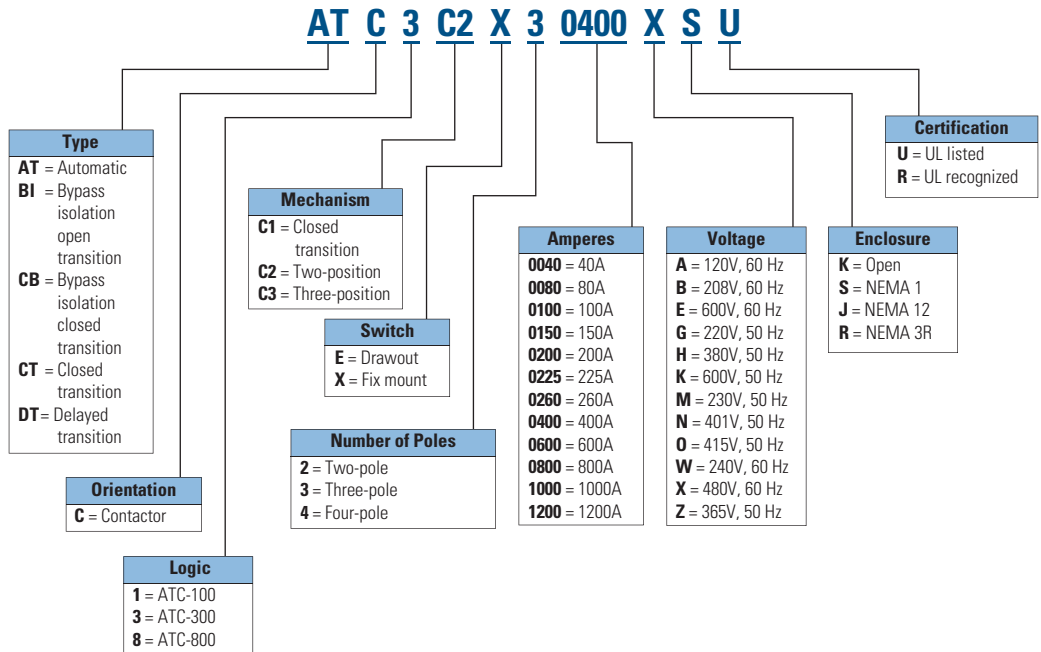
AT C 3 C2 X 3 0400 X S U

Type
AT = Automatic
BI = Bypass isolation open transition
CB = Bypass isolation closed transition
CT = Closed transition
DT = Delayed transition

Orientation
C = Contactor

Logic
1 = ATC-100
3 = ATC-300
8 = ATC-800

Mechanism
C1 = Closed transition
C2 = Two-position
C3 = Three-position

Switch
E = Drawout
X = Fix mount

Number of Poles
2 = Two-pole
3 = Three-pole
4 = Four-pole

Amperes
0040 = 40A
0080 = 80A
0100 = 100A
0150 = 150A
0200 = 200A
0225 = 225A
0260 = 260A
0400 = 400A
0600 = 600A
0800 = 800A
1000 = 1000A
1200 = 1200A

Voltage
A = 120V, 60 Hz
B = 208V, 60 Hz
E = 600V, 60 Hz
G = 220V, 50 Hz
H = 380V, 50 Hz
K = 600V, 50 Hz
M = 230V, 50 Hz
N = 401V, 50 Hz
O = 415V, 50 Hz
W = 240V, 60 Hz
X = 480V, 60 Hz
Z = 365V, 50 Hz

Enclosure
K = Open
S = NEMA 1
J = NEMA 12
R = NEMA 3R

Certification
U = UL listed
R = UL recognized